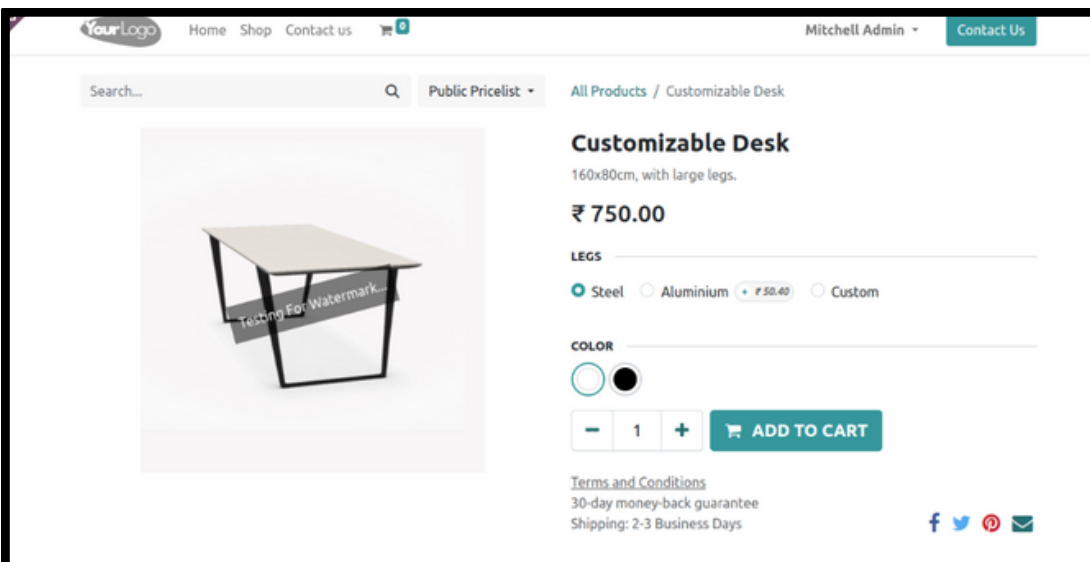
YourLogo Home Shop Contact us 0 Mitchell Admin Contact Us

Search... Public Pricelist

All Products / Customizable Desk

Testing For Watermark...

Customizable Desk

160x80cm, with large legs.

₹ 750.00

LEGS

Steel Aluminium + ₹ 50.40 Custom

COLOR

− 1 + ADD TO CART

Terms and Conditions
30-day money-back guarantee
Shipping: 2-3 Business Days